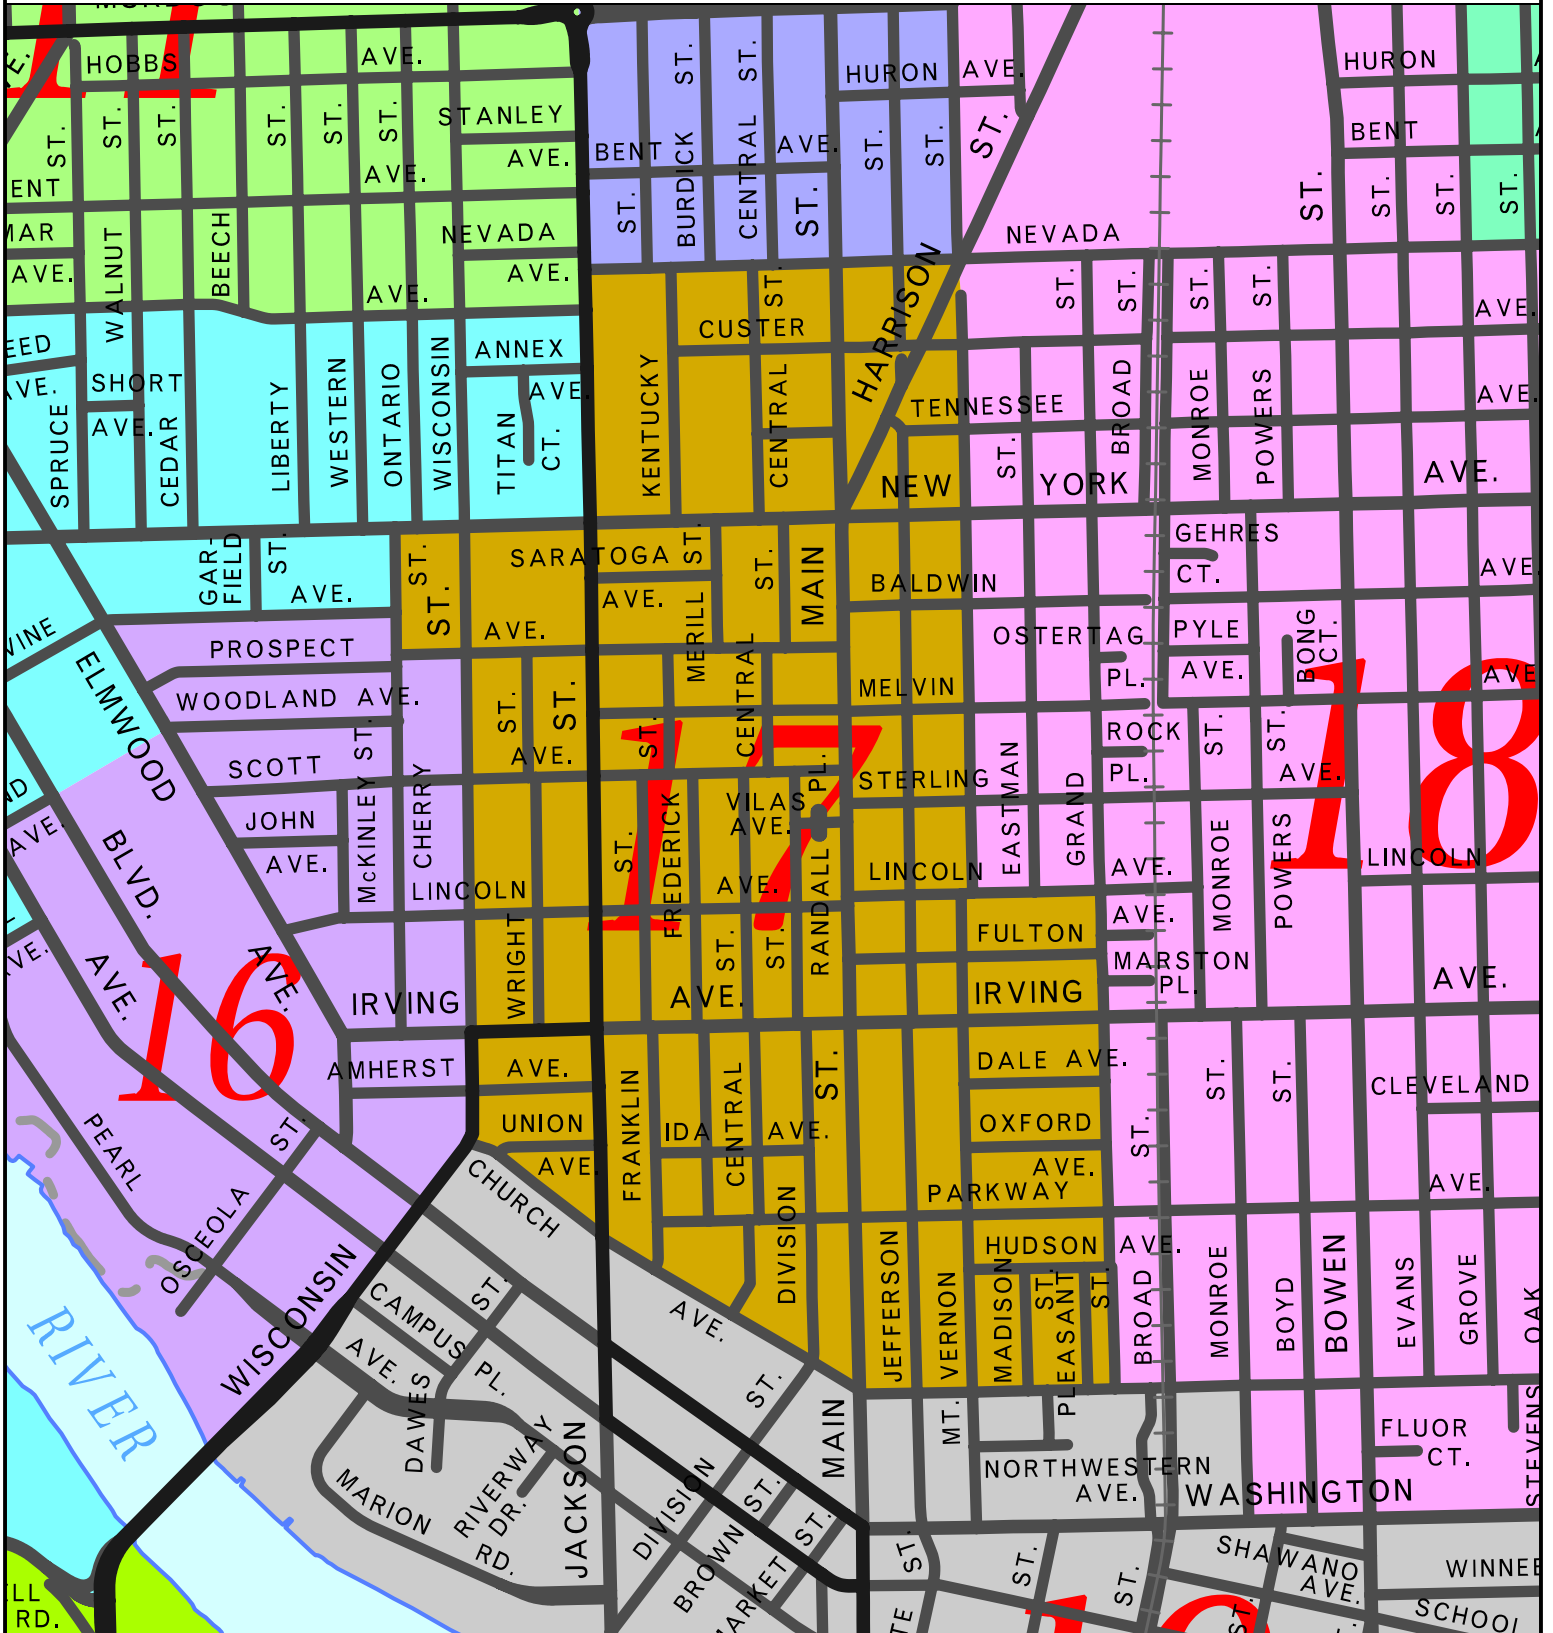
HOBBS AVE.
ST. ST. ST. ST. ST.
STANLEY AVE.
ENT
MAR AVE.
WALNUT BEECH
NEVADA AVE.
AVE. AVE.
EED
AVE.
SHORT AVE.
SPRUCE CEDAR LIBERTY WESTERN ONTARIO WISCONSIN
ANNEX AVE.
TITAN CT.
BENT AVE.
ST. BURDICK CENTRAL ST. ST.
HURON AVE.
ST. ST. ST.
HARRISON
NEVADA
HURON
BENT
ST. ST. ST. ST.
CUSTER ST.
KENTUCKY CENTRAL
TENNESSEE
NEW
ST. ST. ST. ST.
BROAD MONROE POWERS
ST. YORK
AVE. AVE. AVE.
GAR-FIELD ST. AVE.
ST. ST.
SARATOGA ST. AVE.
AVE.
MERILL ST. MAIN
BALDWIN
GEHRES CT.
OSTERTAG PL.
PYLE AVE.
BONG CT.
AVE. AVE.
WINE
ELMWOOD BLVD.
PROSPECT
WOODLAND AVE.
SCOTT
JOHN AVE.
McKINLEY ST. CHERRY
LINCOLN
ST. ST. AVE.
CENTRAL
MELVIN
ROCK PL.
ST. ST. AVE.
17
18
ST. FREDERICK
VILAS AVE.
PL.
STERLING
EASTMAN GRAND
LINCOLN
AVE.
AVE.
RANDALL
MONROE POWERS
LINCOLN
AVE.
ND AVE.
VE.
AVE.
16
AVE.
IRVING
WRIGHT
ST. ST.
FULTON
IRVING
MARSTON PL.
AVE.
AMHERST AVE.
PEARL
ST.
UNION
AVE.
FRANKLIN IDA CENTRAL AVE.
ST.
DALE AVE.
OXFORD
AVE.
PARKWAY
ST. ST. ST.
CLEVELAND
AVE.
OSCEOLA
CHURCH
DIVISION
JEFFERSON VERNON MADISON PLEASANT ST. ST.
HUDSON AVE.
BROAD MONROE BOYD BOWEN EVANS GROVE OAK
RIVER
WISCONSIN
CAMPUS PL.
ST.
AVE.
AVE. S DAWES
ST.
MAIN
MT.
NORTHWESTERN AVE.
WASHINGTON
FLUOR CT.
STEVENS
MARION RD.
RIVERWAY DR.
JACKSON
DIVISION ST.
BROWN ST.
MARKET
ST. ST. ST. ST.
SHAWANO AVE.
WINNE
SCHOOL
ILL RD.
TE